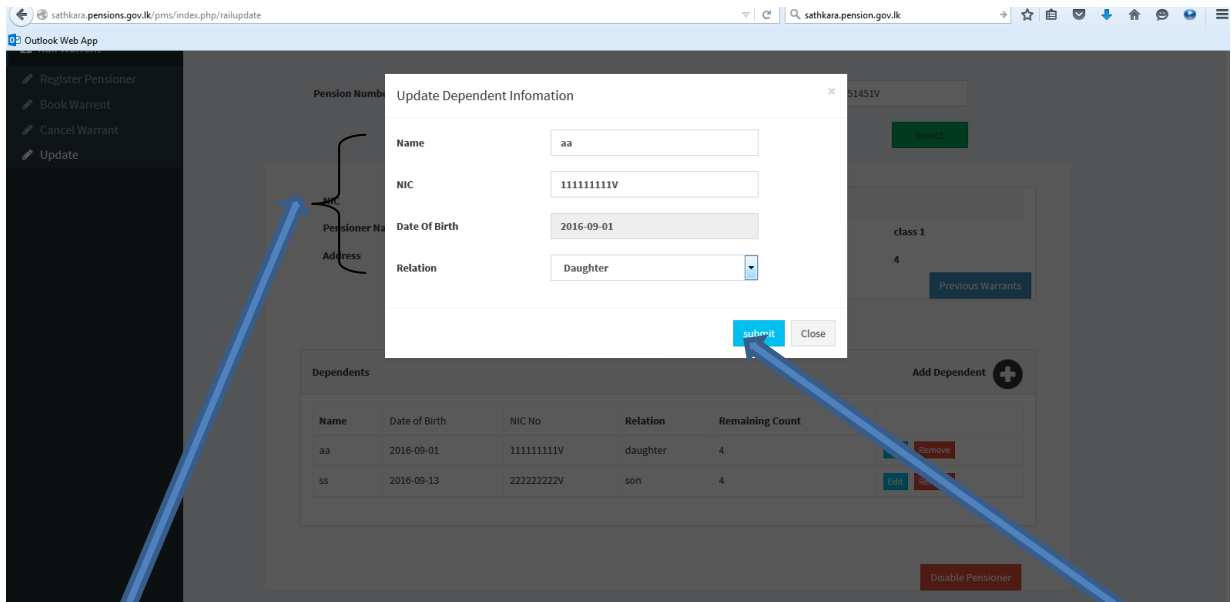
sathkara.pensions.gov.lk/pms/index.php/railupdate

sathkara.pension.gov.lk

Outlook Web App

Register Pensioner
Book Warrent
Cancel Warrant
Update

Pension Numb

51451V

Search

NIC
Pensioner Na
Address

class 1
4

Previous Warrants

Update Dependent Infomation

×

Name
aa

NIC
111111111V

Date Of Birth
2016-09-01

Relation
Daughter

submit
Close

Dependents

Add Dependent

| Name | Date of Birth | NIC No | Relation | Remaining Count | |
|---|---|---|---|---|---|
| aa | 2016-09-01 | 111111111V | daughter | 4 | Remove |
| ss | 2016-09-13 | 222222222V | son | 4 | Edit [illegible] |

Disable Pensioner